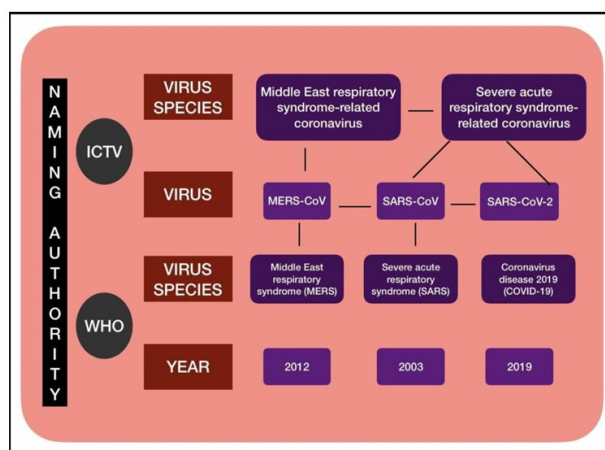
NAMING AUTHORITY

ICTV

WHO

VIRUS SPECIES

Middle East respiratory syndrome-related coronavirus

Severe acute respiratory syndrome-related coronavirus

VIRUS

MERS-CoV

SARS-CoV

SARS-CoV-2

VIRUS SPECIES

Middle East respiratory syndrome (MERS)

Severe acute respiratory syndrome (SARS)

Coronavirus disease 2019 (COVID-19)

YEAR

2012

2003

2019